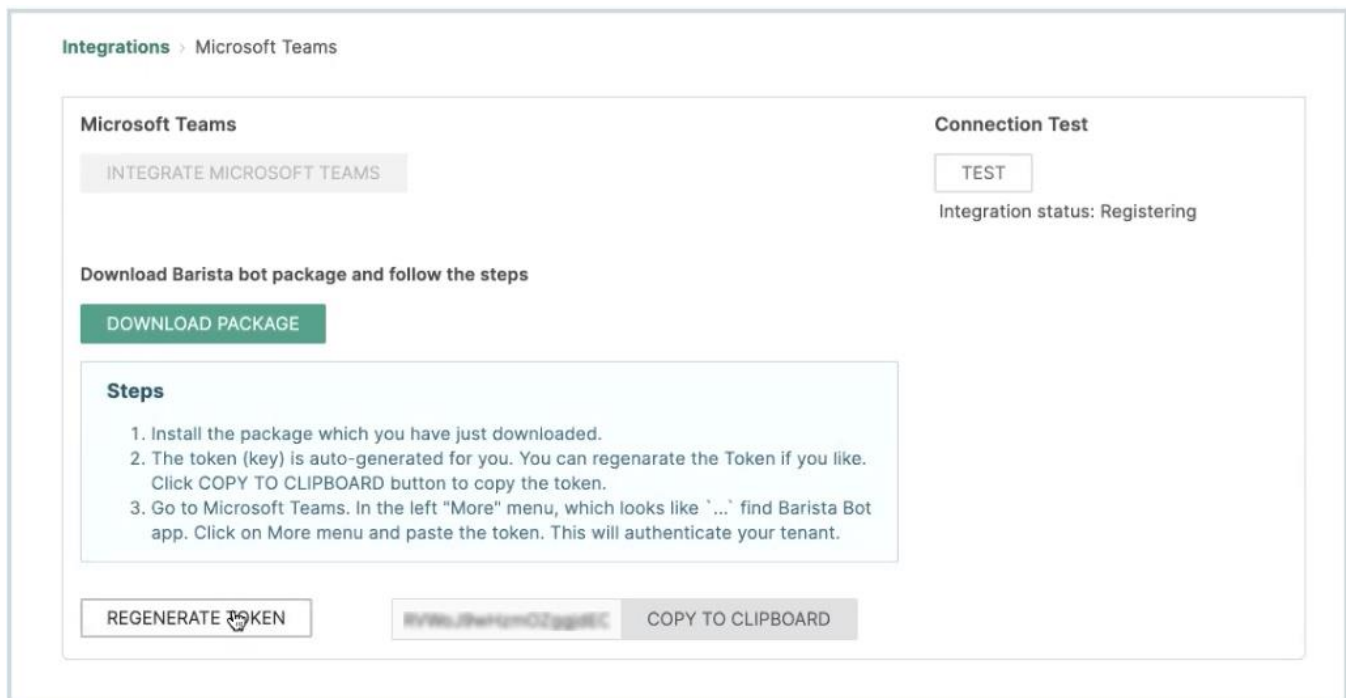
Integrations › Microsoft Teams

Microsoft Teams

INTEGRATE MICROSOFT TEAMS

Connection Test

TEST

Integration status: Registering

Download Barista bot package and follow the steps

DOWNLOAD PACKAGE

Steps

1. Install the package which you have just downloaded.
2. The token (key) is auto-generated for you. You can regenarate the Token if you like. Click COPY TO CLIPBOARD button to copy the token.
3. Go to Microsoft Teams. In the left "More" menu, which looks like `...` find Barista Bot app. Click on More menu and paste the token. This will authenticate your tenant.

REGENERATE TOKEN

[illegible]

COPY TO CLIPBOARD